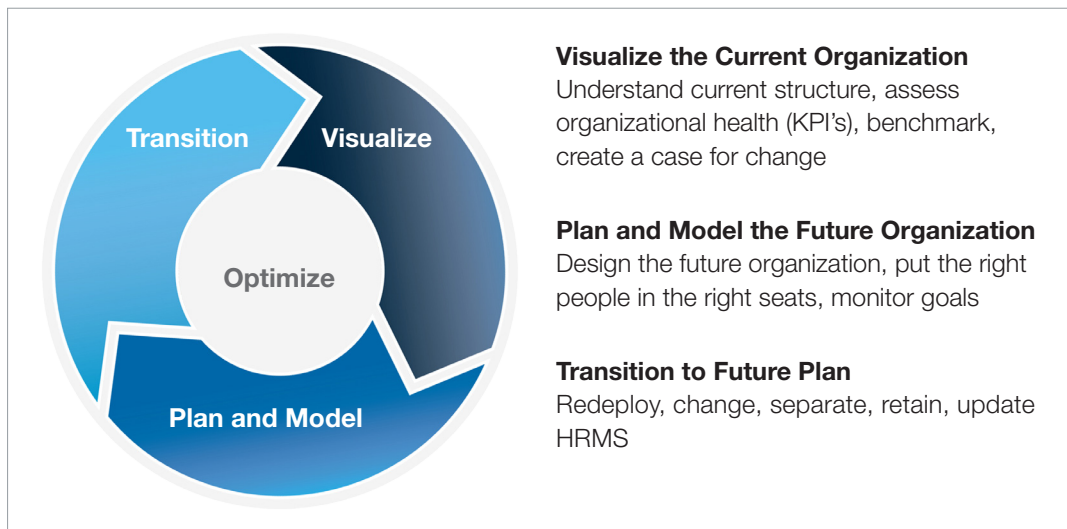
Transition

Visualize

Optimize

Plan and Model

**Visualize the Current Organization**
Understand current structure, assess organizational health (KPI’s), benchmark, create a case for change

**Plan and Model the Future Organization**
Design the future organization, put the right people in the right seats, monitor goals

**Transition to Future Plan**
Redeploy, change, separate, retain, update HRMS